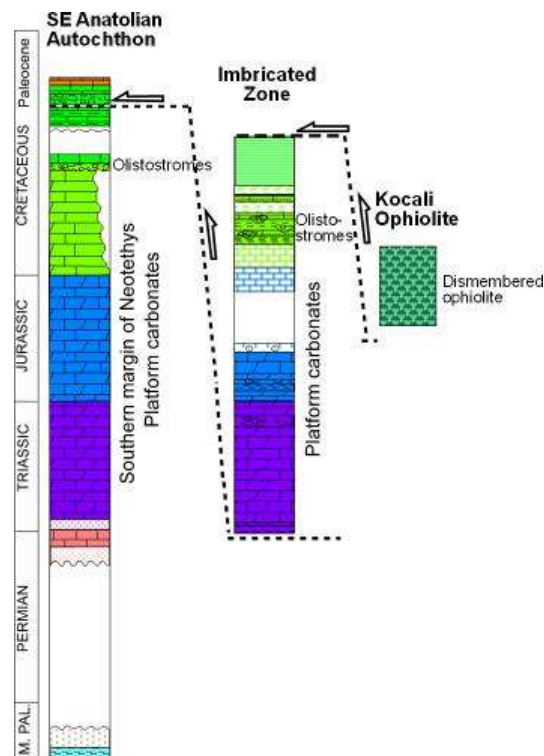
SE Anatolian Autochthon

Paleocene
CRETACEOUS
JURASSIC
TRIASSIC
PERMIAN
M. PAL.

Olistostromes

Southern margin of Neotethys Platform carbonates

Imbricated Zone

Olisto-stromes

Platform carbonates

Kocali Ophiolite

Dismembered ophiolite